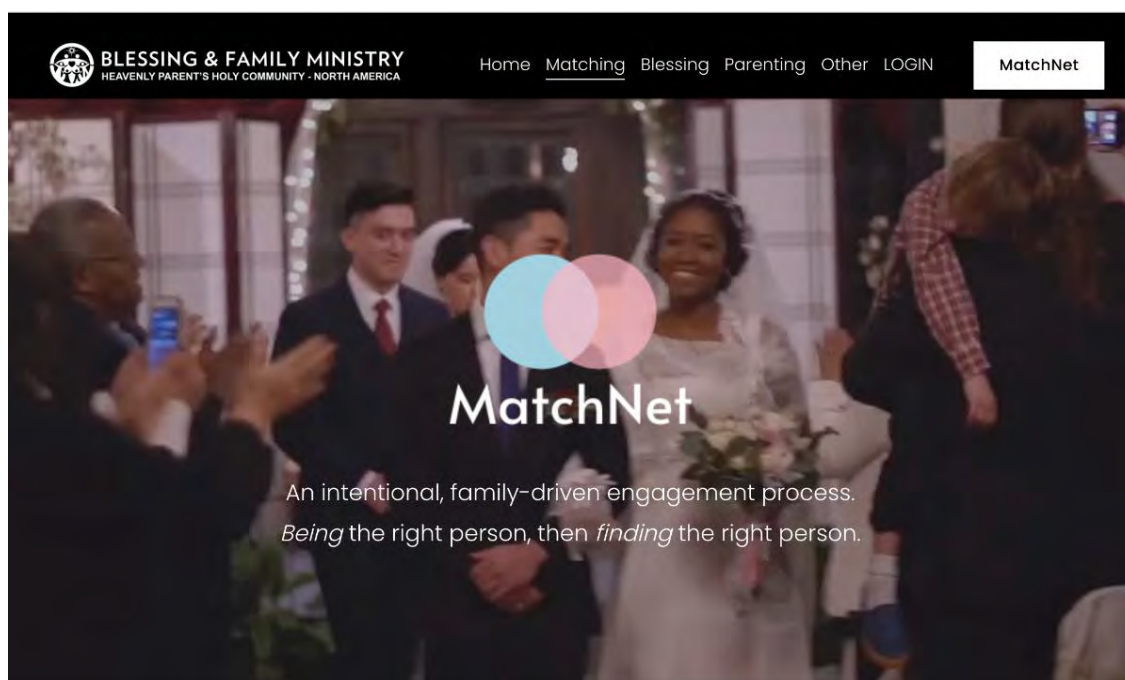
BLESSING & FAMILY MINISTRY
HEAVENLY PARENT'S HOLY COMMUNITY - NORTH AMERICA

Home Matching Blessing Parenting Other LOGIN

MatchNet

MatchNet

An intentional, family-driven engagement process.
*Being* the right person, then *finding* the right person.